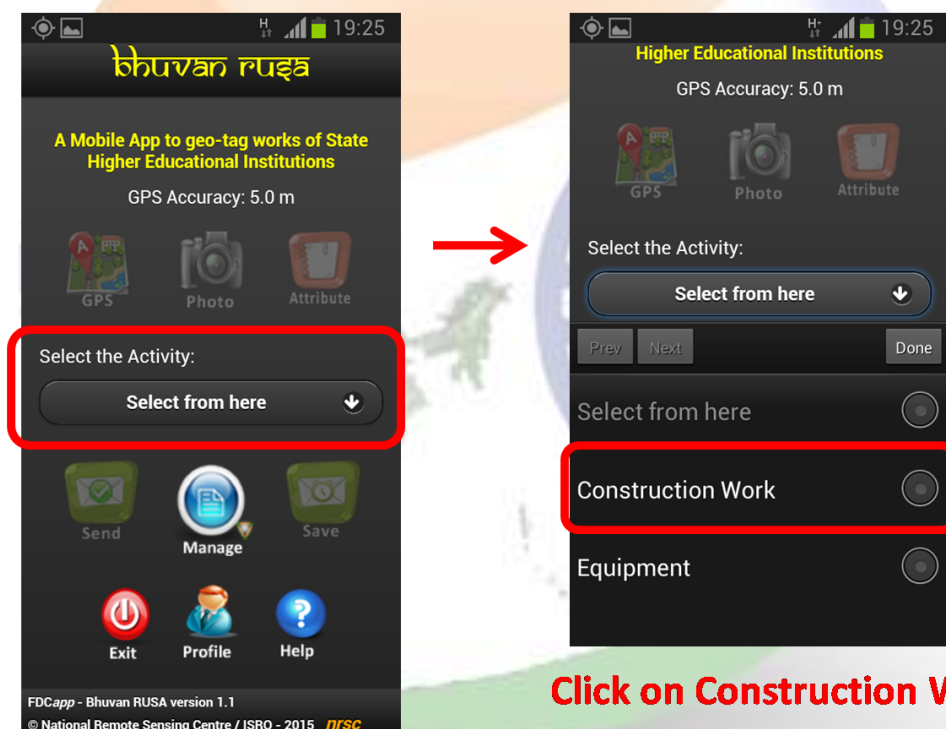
H 19:25

bhuvan rusa

A Mobile App to geo-tag works of State Higher Educational Institutions

GPS Accuracy: 5.0 m

GPS Photo Attribute

Select the Activity:

Select from here

Send Manage Save

Exit Profile Help

FDCapp - Bhuvan RUSA version 1.1

© National Remote Sensing Centre / ISRO - 2015 nrsc

H+ 19:25

Higher Educational Institutions

GPS Accuracy: 5.0 m

GPS Photo Attribute

Select the Activity:

Select from here

Prev Next Done

Select from here

Construction Work

Equipment

Click on Construction W